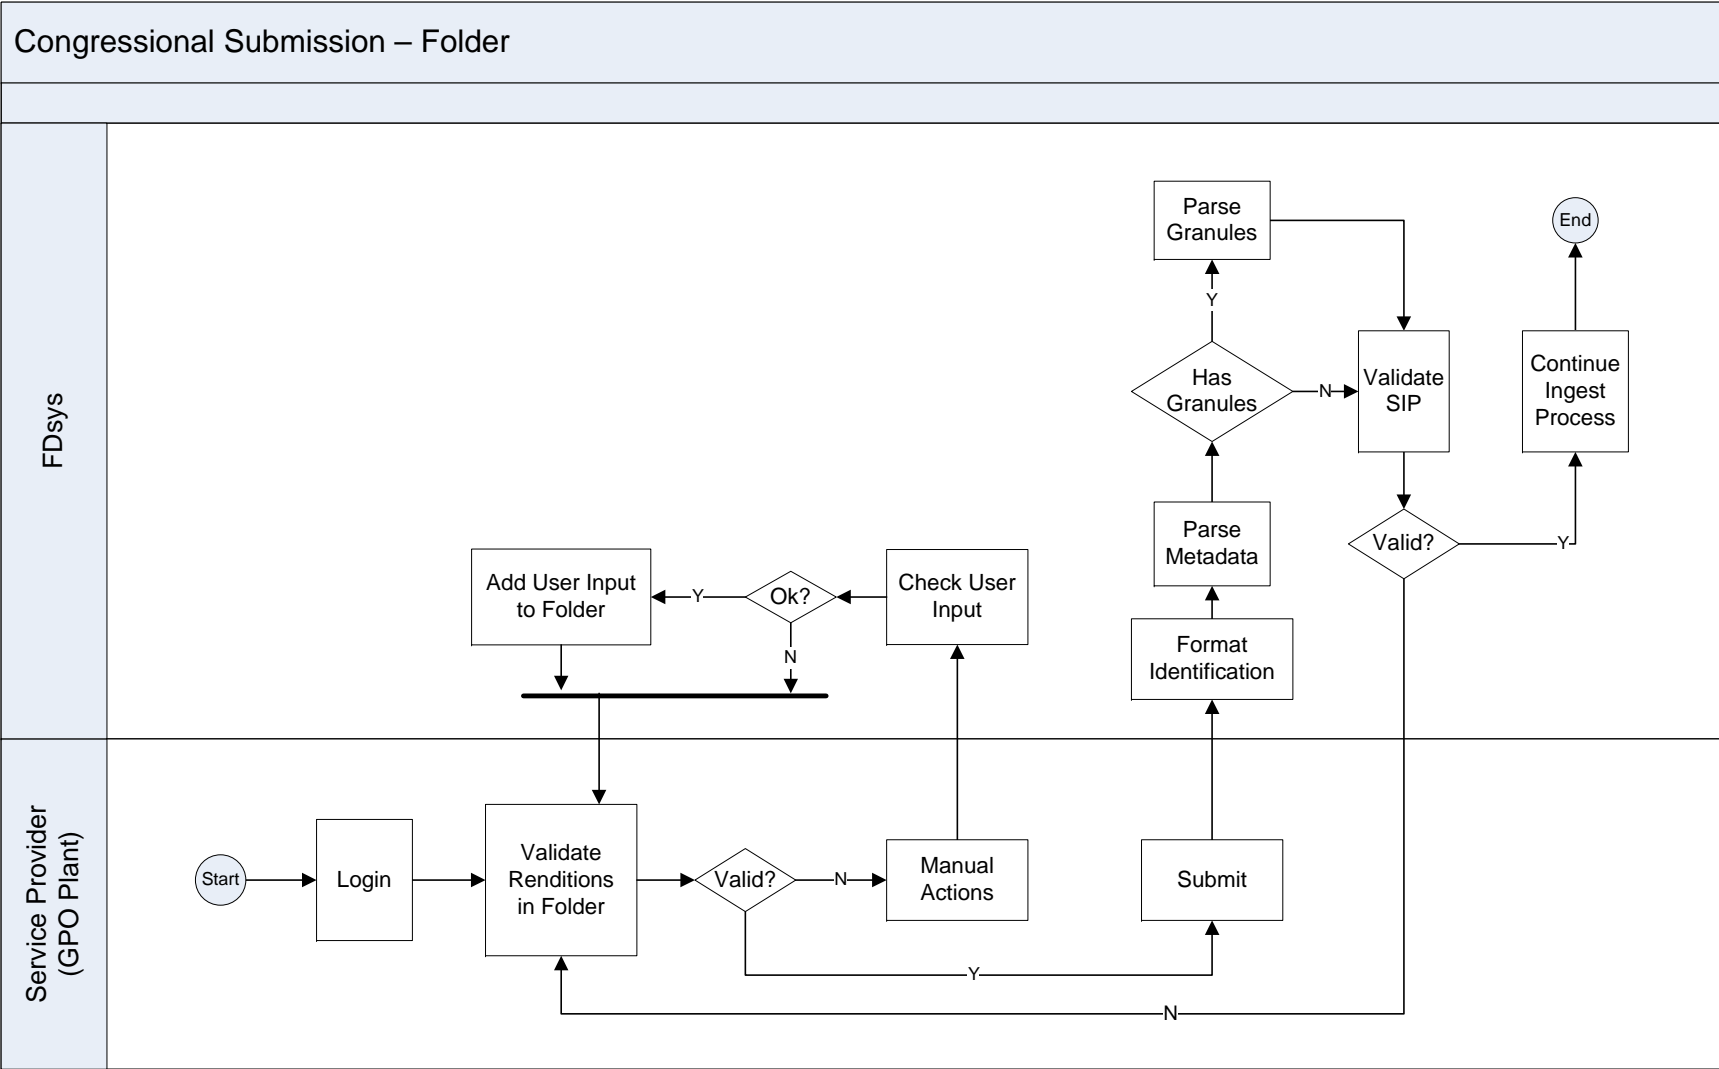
Congressional Submission – Folder

FDsys

Parse Granules

End

Y

Has Granules

N

Validate SIP

Continue Ingest Process

Parse Metadata

Valid?

Y

Add User Input to Folder

Y

Ok?

Check User Input

N

Format Identification

Service Provider (GPO Plant)

Start

Login

Validate Renditions in Folder

Valid?

N

Manual Actions

Submit

Y

N